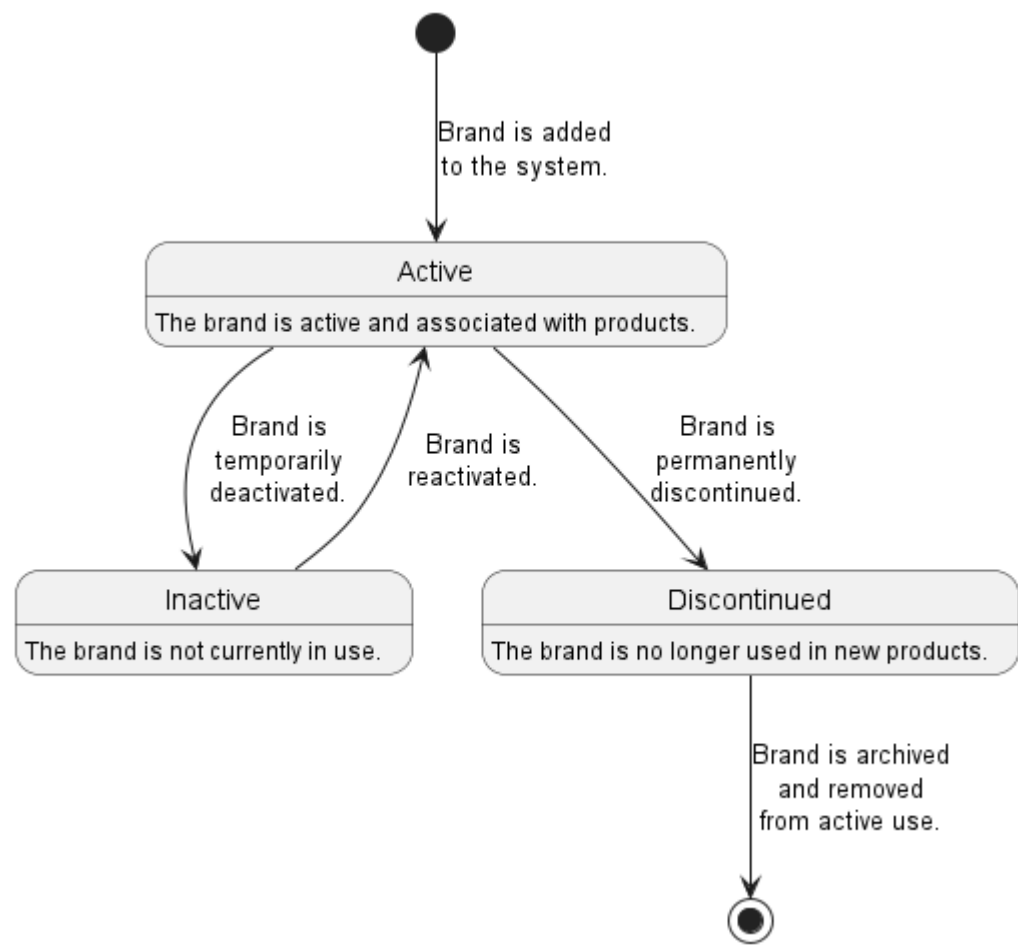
Brand is added to the system.

Active

The brand is active and associated with products.

Brand is temporarily deactivated.

Brand is reactivated.

Brand is permanently discontinued.

Inactive

The brand is not currently in use.

Discontinued

The brand is no longer used in new products.

Brand is archived and removed from active use.